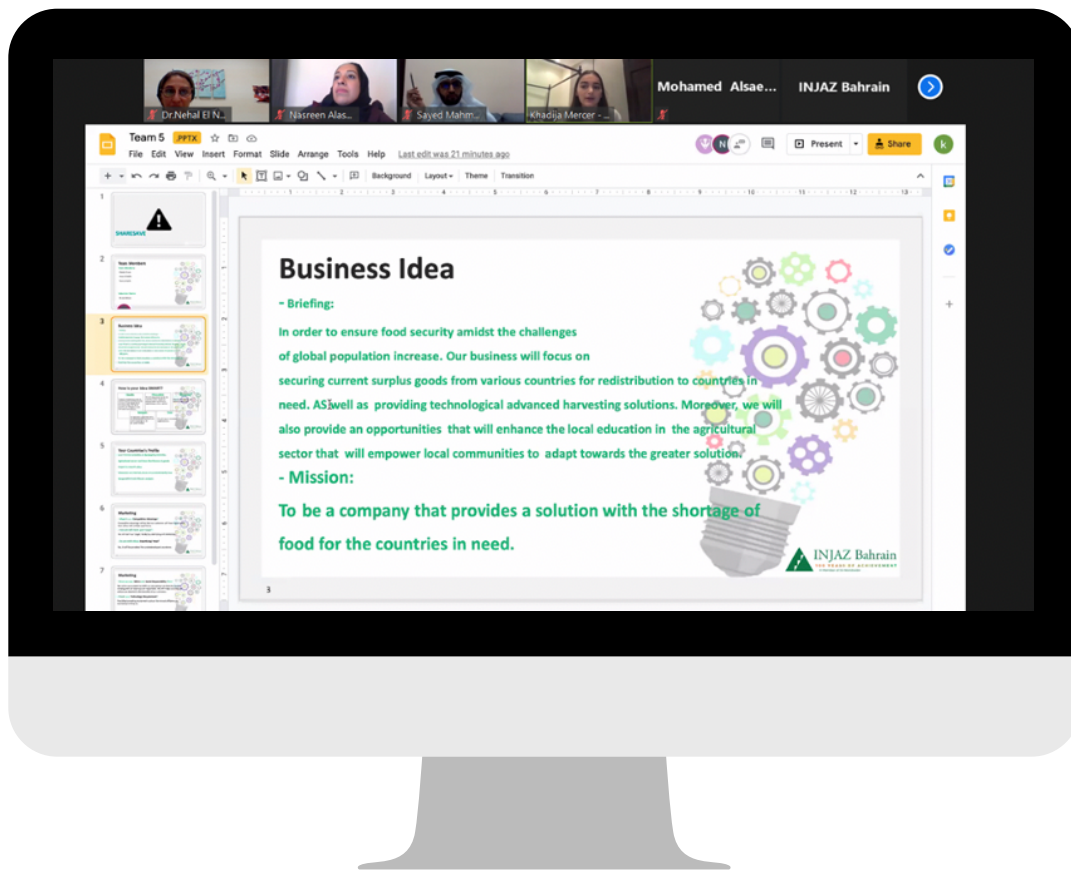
Dr.Nehal El N...
Nasreen Alas...
Sayed Mahm...
Khadija Mercer - ...
Mohamed Alsae...
INJAZ Bahrain

Team 5 .PPTX
File Edit View Insert Format Slide Arrange Tools Help Last edit was 21 minutes ago
Present
Share
Background Layout Theme Transition

1
SHARESAVE
2
Team Members
3
Business Idea
4
How is your idea SMART?
5
Your Country's Profile
6
Marketing
7
Marketing

Business Idea

- Briefing:

In order to ensure food security amidst the challenges of global population increase. Our business will focus on securing current surplus goods from various countries for redistribution to countries in need. AS well as providing technological advanced harvesting solutions. Moreover, we will also provide an opportunities that will enhance the local education in the agricultural sector that will empower local communities to adapt towards the greater solution.

- Mission:

To be a company that provides a solution with the shortage of food for the countries in need.

INJAZ Bahrain

3